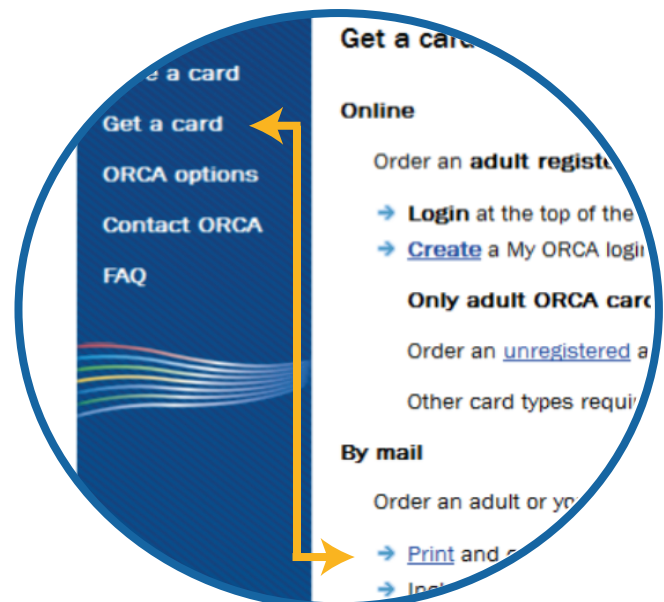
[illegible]e a card

Get a card

ORCA options

Contact ORCA

FAQ

Get a car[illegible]

Online

Order an **adult registe**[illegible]

Login at the top of the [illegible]

Create a My ORCA login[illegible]

**Only adult ORCA car**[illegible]

Order an unregistered a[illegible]

Other card types requi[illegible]

By mail

Order an adult or yo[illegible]

Print and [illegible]

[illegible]